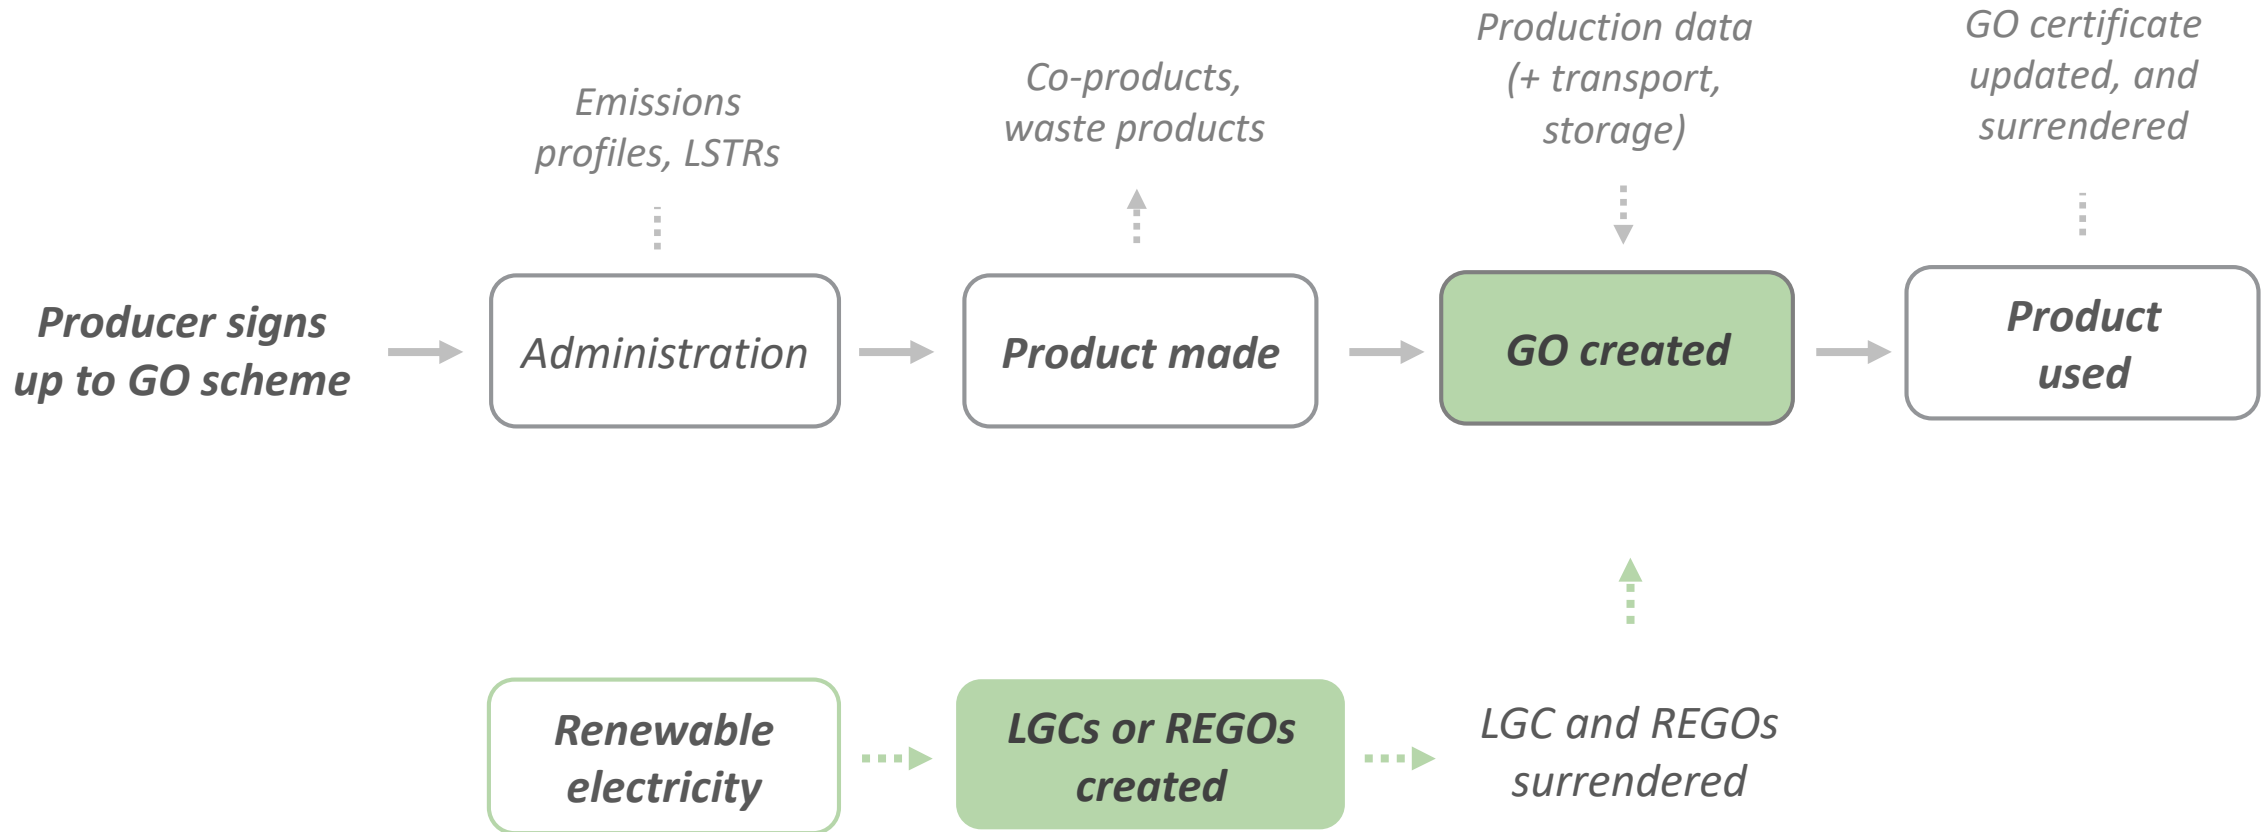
Emissions profiles, LSTRs

Co-products, waste products

Production data (+ transport, storage)

GO certificate updated, and surrendered

Producer signs up to GO scheme

Administration

Product made

GO created

Product used

Renewable electricity

LGCs or REGOs created

LGC and REGOs surrendered